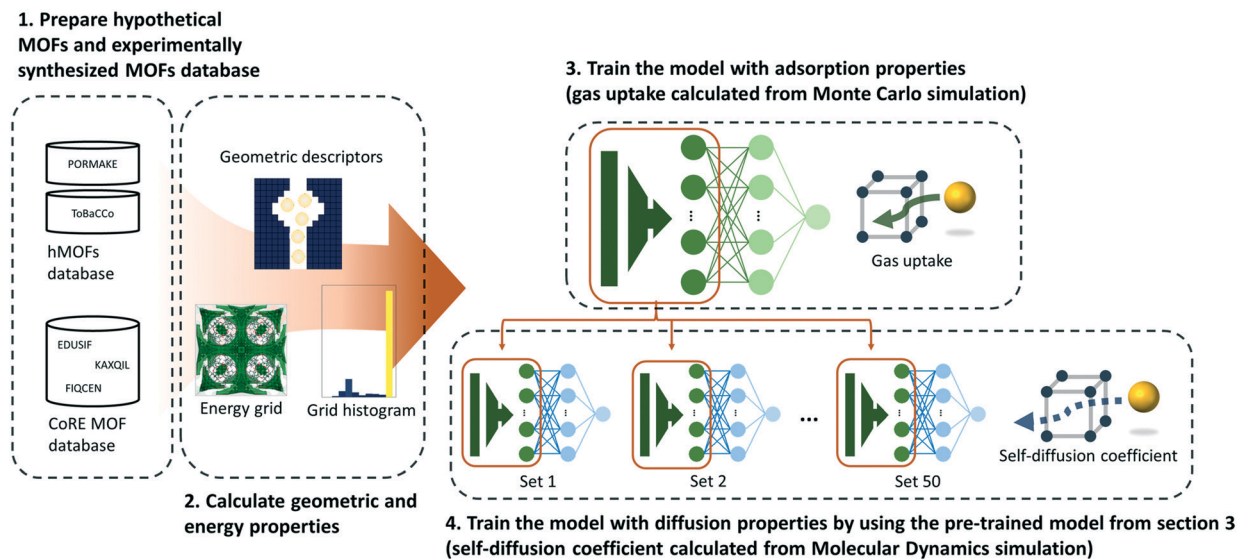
1. Prepare hypothetical MOFs and experimentally synthesized MOFs database

PORMAKE

ToBaCCo

hMOFs database

EDUSIF

KAXQIL

FIQCEN

CoRE MOF database

Geometric descriptors

Energy grid

Grid histogram

2. Calculate geometric and energy properties

3. Train the model with adsorption properties (gas uptake calculated from Monte Carlo simulation)

Gas uptake

Set 1

Set 2

...

Set 50

Self-diffusion coefficient

4. Train the model with diffusion properties by using the pre-trained model from section 3 (self-diffusion coefficient calculated from Molecular Dynamics simulation)